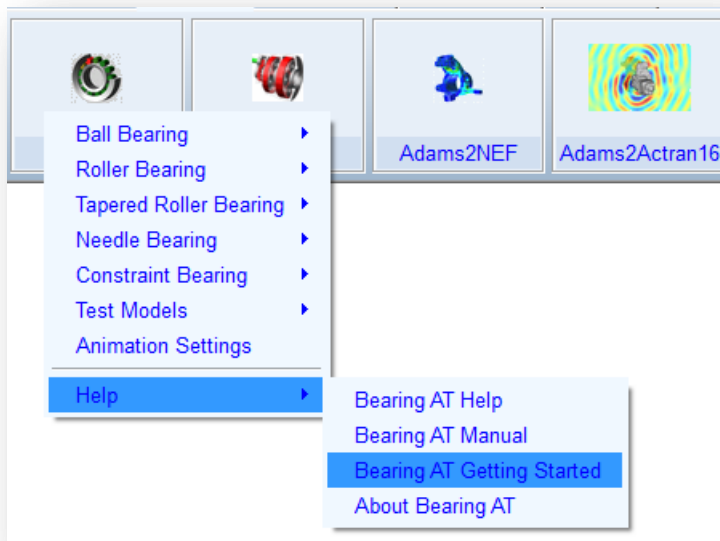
Adams2NEF

Adams2Actran16

Ball Bearing

Roller Bearing

Tapered Roller Bearing

Needle Bearing

Constraint Bearing

Test Models

Animation Settings

Help

Bearing AT Help

Bearing AT Manual

Bearing AT Getting Started

About Bearing AT